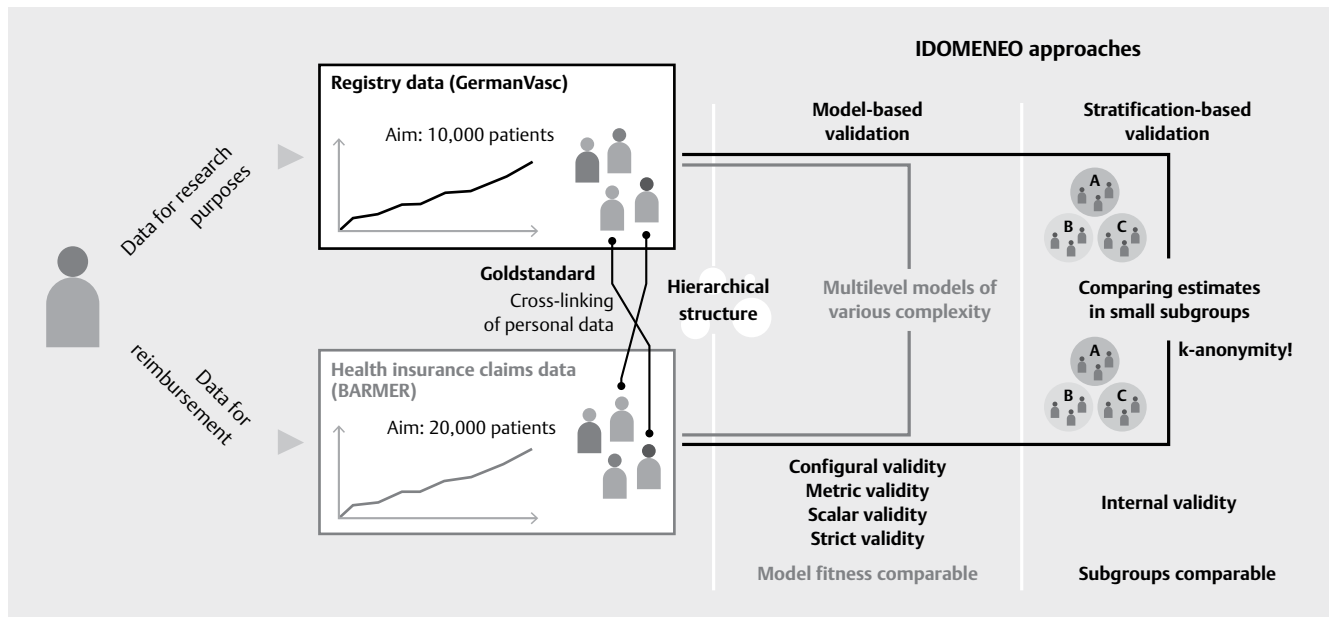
IDOMENEO approaches

Data for research purposes

Data for reimbursement

Registry data (GermanVasc)

Aim: 10,000 patients

Goldstandard

Cross-linking of personal data

Health insurance claims data (BARMER)

Aim: 20,000 patients

Hierarchical structure

Model-based validation

Multilevel models of various complexity

Configural validity
Metric validity
Scalar validity
Strict validity

Model fitness comparable

Stratification-based validation

A
B
C

Comparing estimates in small subgroups

k-anonymity!

A
B
C

Internal validity

Subgroups comparable